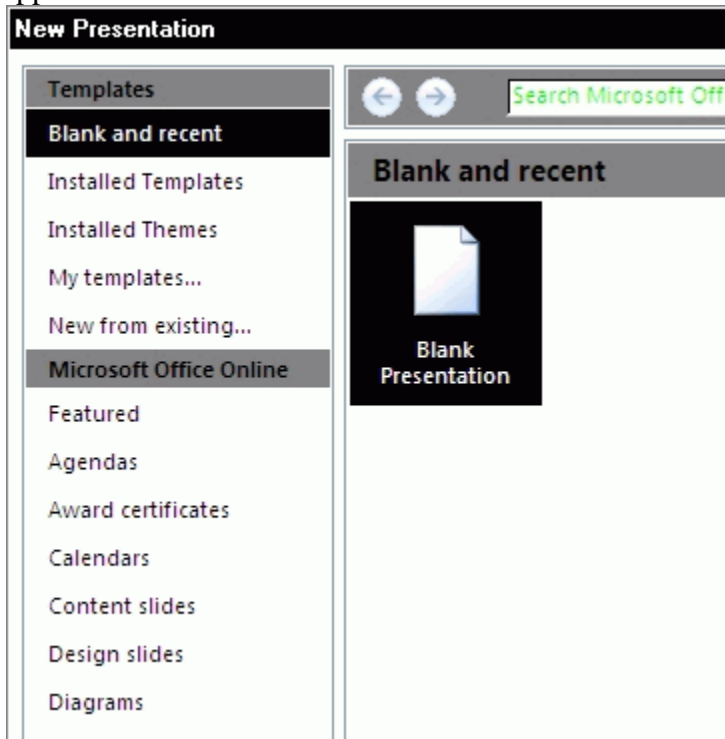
New Presentation

Templates
Blank and recent
Installed Templates
Installed Themes
My templates...
New from existing...
Microsoft Office Online
Featured
Agendas
Award certificates
Calendars
Content slides
Design slides
Diagrams

Search Microsoft Off

Blank and recent

Blank Presentation